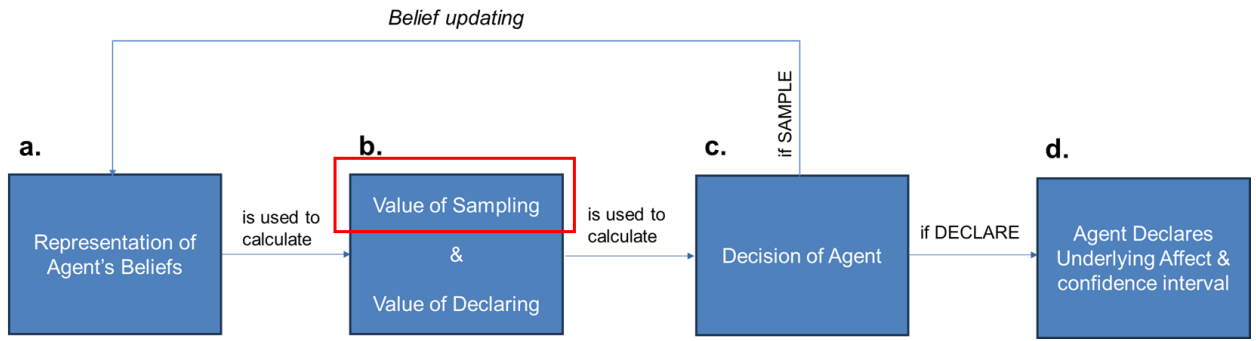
Belief updating

a.

Representation of Agent's Beliefs

is used to calculate

b.

Value of Sampling

&

Value of Declaring

is used to calculate

c.

if SAMPLE

Decision of Agent

if DECLARE

d.

Agent Declares Underlying Affect & confidence interval